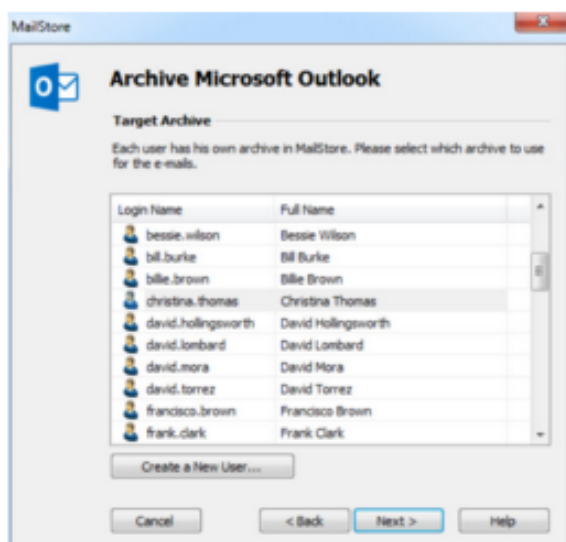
MailStore

Archive Microsoft Outlook

Target Archive

Each user has his own archive in MailStore. Please select which archive to use for the e-mails.

| Login Name | Full Name |
|---|---|
| bessie.wilson | Bessie Wilson |
| bill.burke | Bill Burke |
| billie.brown | Billie Brown |
| christina.thomas | Christina Thomas |
| david.hollingsworth | David Hollingsworth |
| david.lombard | David Lombard |
| david.mora | David Mora |
| david.torrez | David Torrez |
| francisco.brown | Francisco Brown |
| frank.clark | Frank Clark |

Create a New User...

Cancel

< Back

Next >

Help